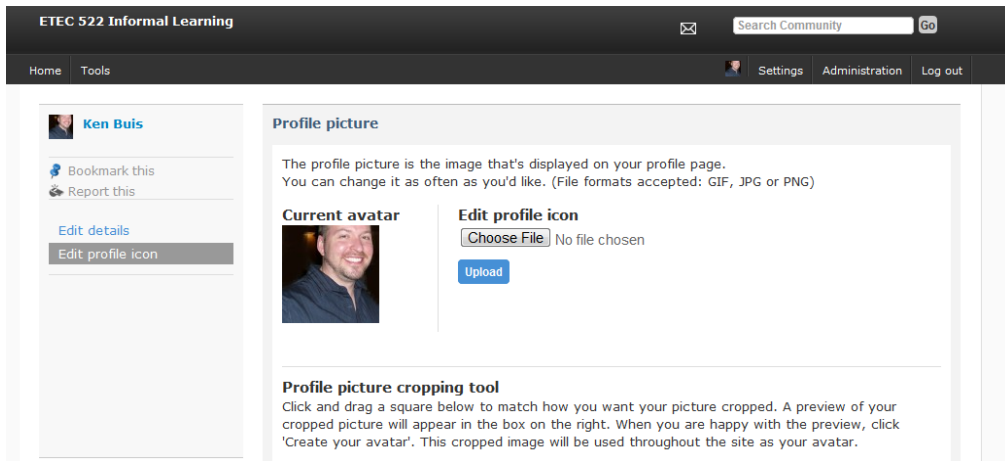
ETEC 522 Informal Learning

Search Community Go

Home Tools

Settings Administration Log out

Ken Buis

Bookmark this
Report this

Edit details
Edit profile icon

Profile picture

The profile picture is the image that's displayed on your profile page.
You can change it as often as you'd like. (File formats accepted: GIF, JPG or PNG)

Current avatar

Edit profile icon

Choose File No file chosen

Upload

Profile picture cropping tool

Click and drag a square below to match how you want your picture cropped. A preview of your cropped picture will appear in the box on the right. When you are happy with the preview, click 'Create your avatar'. This cropped image will be used throughout the site as your avatar.